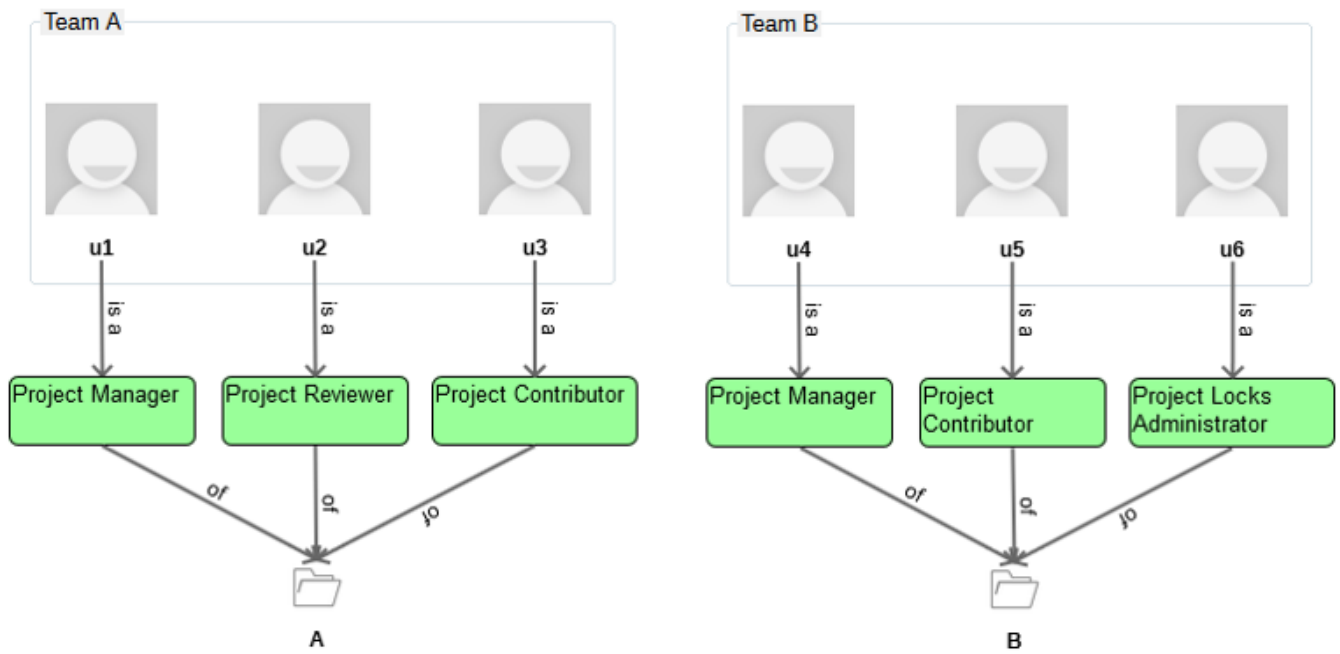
Team A

u1 u2 u3

is a is a is a

Project Manager

Project Reviewer

Project Contributor

of of of

A

Team B

u4 u5 u6

is a is a is a

Project Manager

Project Contributor

Project Locks Administrator

of of of

B